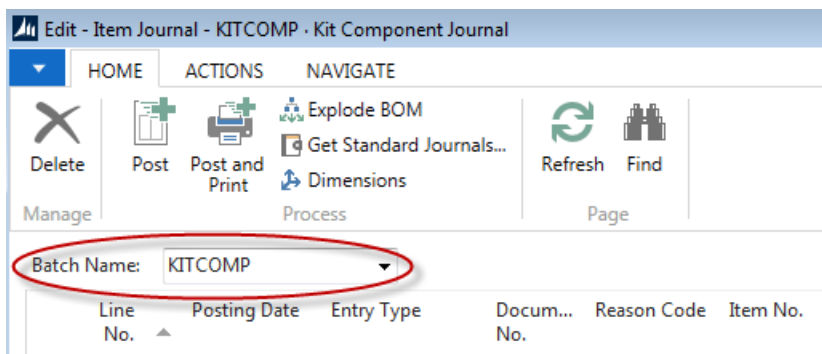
Edit - Item Journal - KITCOMP · Kit Component Journal

HOME ACTIONS NAVIGATE

Delete
Manage

Post
Post and Print
Explode BOM
Get Standard Journals...
Dimensions
Process

Refresh
Find
Page

Batch Name: KITCOMP

| Line No. | Posting Date | Entry Type | Docum... No. | Reason Code | Item No. |
|---|---|---|---|---|---|